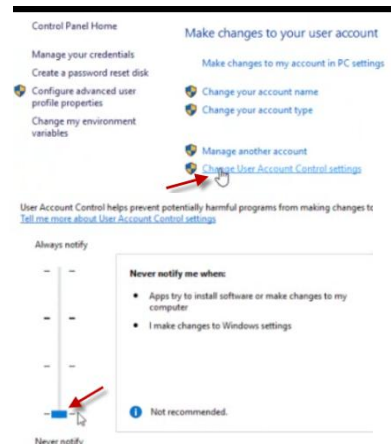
Control Panel Home

Manage your credentials

Create a password reset disk

Configure advanced user profile properties

Change my environment variables

Make changes to your user account

Make changes to my account in PC settings

Change your account name

Change your account type

Manage another account

Change User Account Control settings

User Account Control helps prevent potentially harmful programs from making changes to

Tell me more about User Account Control settings

Always notify

Never notify me when:

- Apps try to install software or make changes to my computer
- I make changes to Windows settings

Not recommended.

Never notify